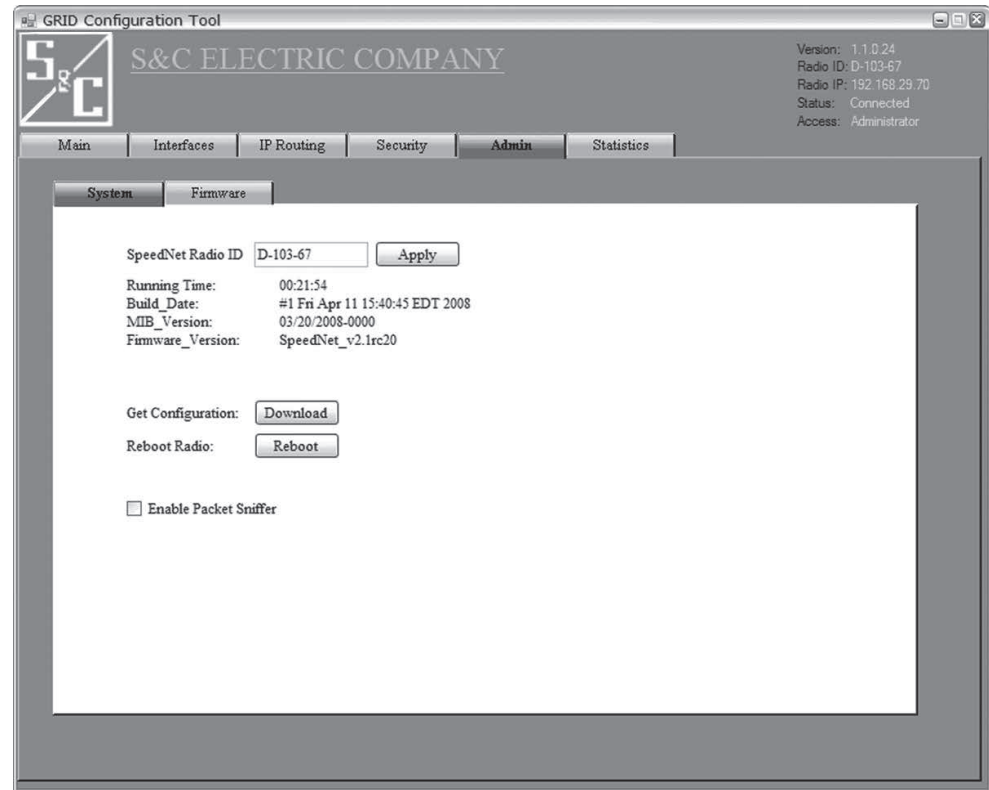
GRID Configuration Tool

S&C ELECTRIC COMPANY

Version: 1.1.0.24
Radio ID: D-103-67
Radio IP: 192.168.29.70
Status: Connected
Access: Administrator

Main | Interfaces | IP Routing | Security | Admin | Statistics

System | Firmware

SpeedNet Radio ID D-103-67 Apply

Running Time: 00:21:54
Build_Date: #1 Fri Apr 11 15:40:45 EDT 2008
MIB_Version: 03/20/2008-0000
Firmware_Version: SpeedNet_v2.1rc20

Get Configuration: Download
Reboot Radio: Reboot

Enable Packet Sniffer